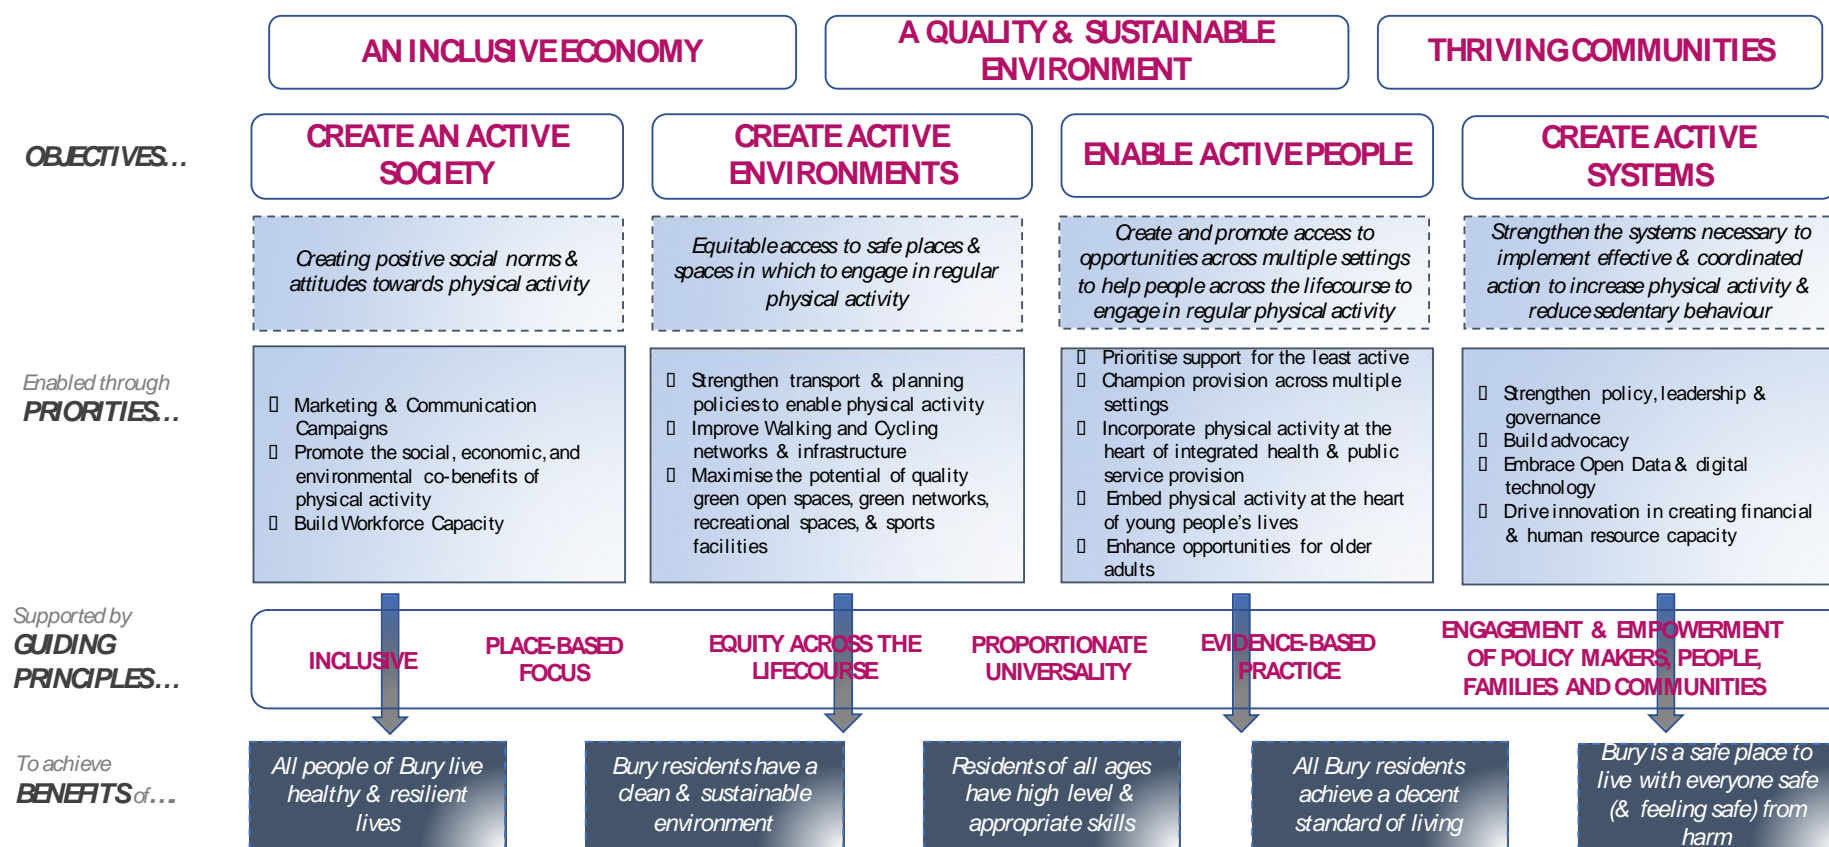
AN INCLUSIVE ECONOMY

A QUALITY & SUSTAINABLE ENVIRONMENT

THRIVING COMMUNITIES

OBJECTIVES…

CREATE AN ACTIVE SOCIETY

CREATE ACTIVE ENVIRONMENTS

ENABLE ACTIVE PEOPLE

CREATE ACTIVE SYSTEMS

Creating positive social norms & attitudes towards physical activity

Equitable access to safe places & spaces in which to engage in regular physical activity

Create and promote access to opportunities across multiple settings to help people across the lifecourse to engage in regular physical activity

Strengthen the systems necessary to implement effective & coordinated action to increase physical activity & reduce sedentary behaviour

Enabled through PRIORITIES…

 Marketing & Communication Campaigns
 Promote the social, economic, and environmental co-benefits of physical activity
 Build Workforce Capacity

 Strengthen transport & planning policies to enable physical activity
 Improve Walking and Cycling networks & infrastructure
 Maximise the potential of quality green open spaces, green networks, recreational spaces, & sports facilities

 Prioritise support for the least active
 Champion provision across multiple settings
 Incorporate physical activity at the heart of integrated health & public service provision
 Embed physical activity at the heart of young people's lives
 Enhance opportunities for older adults

 Strengthen policy, leadership & governance
 Build advocacy
 Embrace Open Data & digital technology
 Drive innovation in creating financial & human resource capacity

Supported by GUIDING PRINCIPLES…

INCLUSIVE

PLACE-BASED FOCUS

EQUITY ACROSS THE LIFECOURSE

PROPORTIONATE UNIVERSALITY

EVIDENCE-BASED PRACTICE

ENGAGEMENT & EMPOWERMENT OF POLICY MAKERS, PEOPLE, FAMILIES AND COMMUNITIES

To achieve BENEFITS of…

All people of Bury live healthy & resilient lives

Bury residents have a clean & sustainable environment

Residents of all ages have high level & appropriate skills

All Bury residents achieve a decent standard of living

Bury is a safe place to live with everyone safe (& feeling safe) from harm